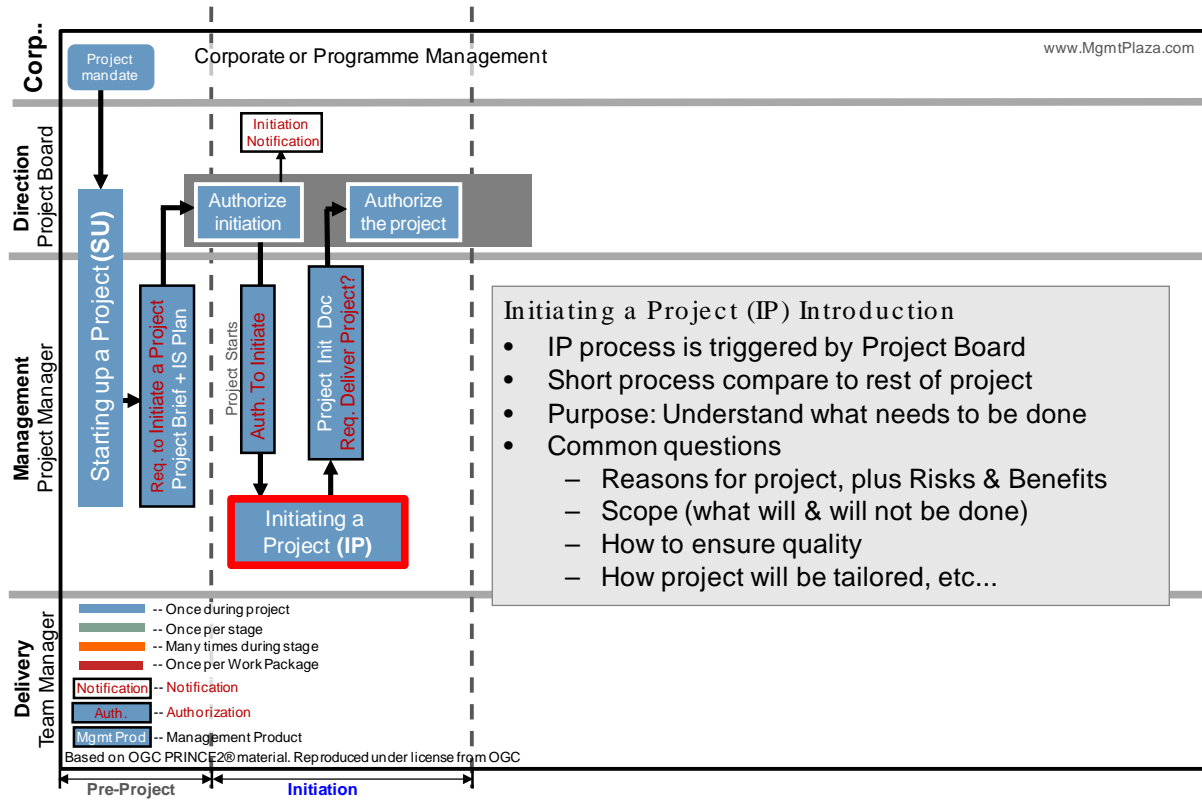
Corp.

Project mandate

Corporate or Programme Management

www.MgmtPlaza.com

Direction
Project Board

Initiation Notification

Authorize initiation

Authorize the project

Management
Project Manager

Starting up a Project (SU)

Req. to Initiate a Project
Project Brief + IS Plan

Project Starts

Auth. To Initiate

Project Init Doc
Req. Deliver Project?

Initiating a Project (IP)

Initiating a Project (IP) Introduction
• IP process is triggered by Project Board
• Short process compare to rest of project
• Purpose: Understand what needs to be done
• Common questions
– Reasons for project, plus Risks & Benefits
– Scope (what will & will not be done)
– How to ensure quality
– How project will be tailored, etc...

Delivery
Team Manager

-- Once during project
-- Once per stage
-- Many times during stage
-- Once per Work Package
Notification -- Notification
Auth. -- Authorization
Mgmt Prod -- Management Product
Based on OGC PRINCE2® material. Reproduced under license from OGC

Pre-Project

Initiation